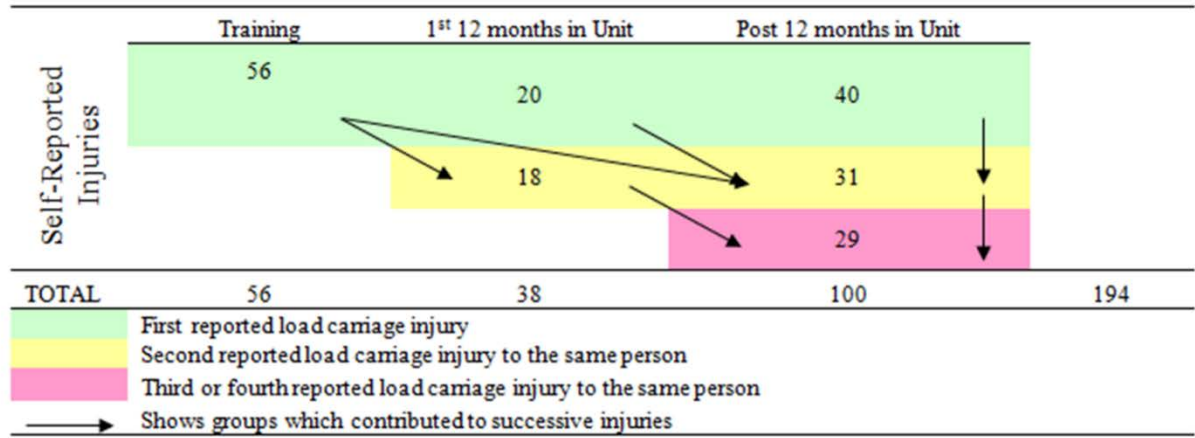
| | Training | 1$^{st}$ 12 months in Unit | Post 12 months in Unit | |
|---|---|---|---|---|
| Self-Reported Injuries | 56 | 20 | 40 | |
| | | 18 | 31 | |
| | | | 29 | |
| TOTAL | 56 | 38 | 100 | 194 |

First reported load carriage injury

Second reported load carriage injury to the same person

Third or fourth reported load carriage injury to the same person

Shows groups which contributed to successive injuries